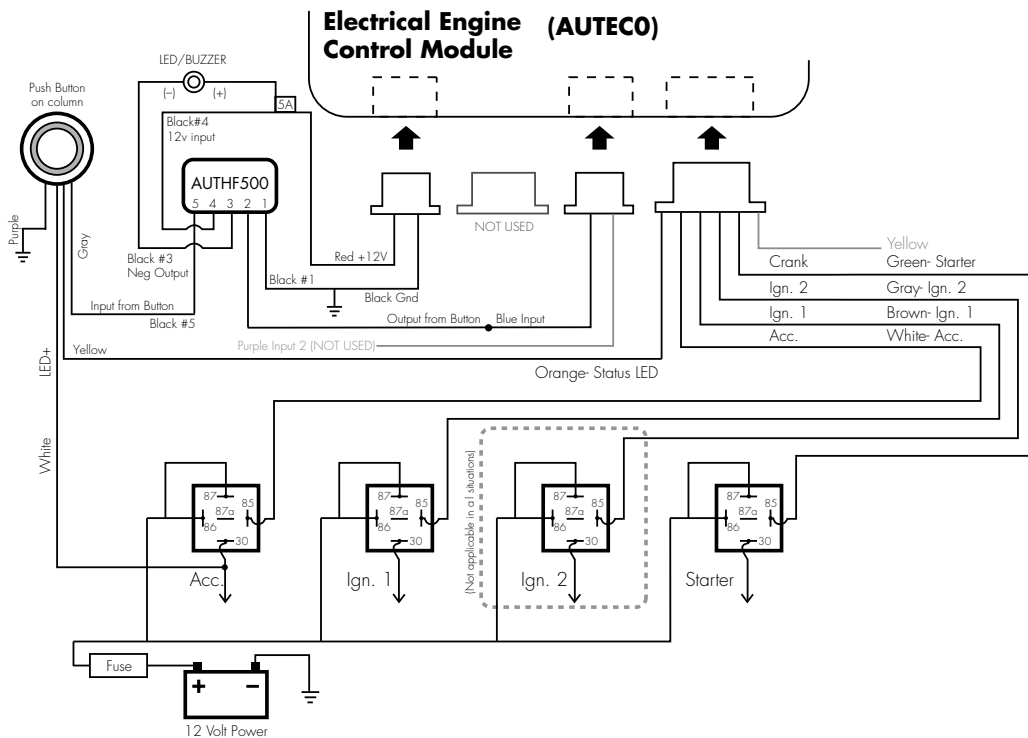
Electrical Engine Control Module (AUTEC0)

LED/BUZZER
(–) (+)
5A
Push Button on column
Black#4
12v input
AUTHF500
5 4 3 2 1
Purple
Gray
Black #3
Neg Output
Red +12V
NOT USED
Black #1
Black Gnd
Input from Button
Black #5
Output from Button
Blue Input
Purple Input 2 (NOT USED)
Yellow
Crank
Green- Starter
Ign. 2
Gray- Ign. 2
Ign. 1
Brown- Ign. 1
Acc.
White- Acc.
Yellow
Orange- Status LED
LED+
White

87
87a
85
86
30
Acc.

87
87a
85
86
30
Ign. 1

(Not applicable in all situations)
87
87a
85
86
30
Ign. 2

87
87a
85
86
30
Starter

Fuse
+
–
12 Volt Power